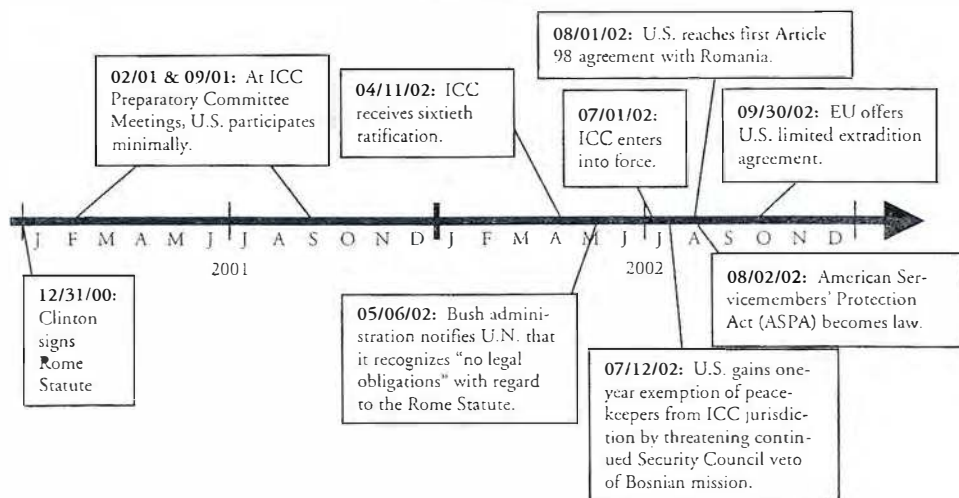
08/01/02: U.S. reaches first Article 98 agreement with Romania.

02/01 & 09/01: At ICC Preparatory Committee Meetings, U.S. participates minimally.

04/11/02: ICC receives sixtieth ratification.

07/01/02: ICC enters into force.

09/30/02: EU offers U.S. limited extradition agreement.

J F M A M J J A S O N D J F M A M J J A S O N D

2001

2002

12/31/00: Clinton signs Rome Statute

05/06/02: Bush administration notifies U.N. that it recognizes "no legal obligations" with regard to the Rome Statute.

08/02/02: American Servicemembers' Protection Act (ASPA) becomes law.

07/12/02: U.S. gains one-year exemption of peacekeepers from ICC jurisdiction by threatening continued Security Council veto of Bosnian mission.